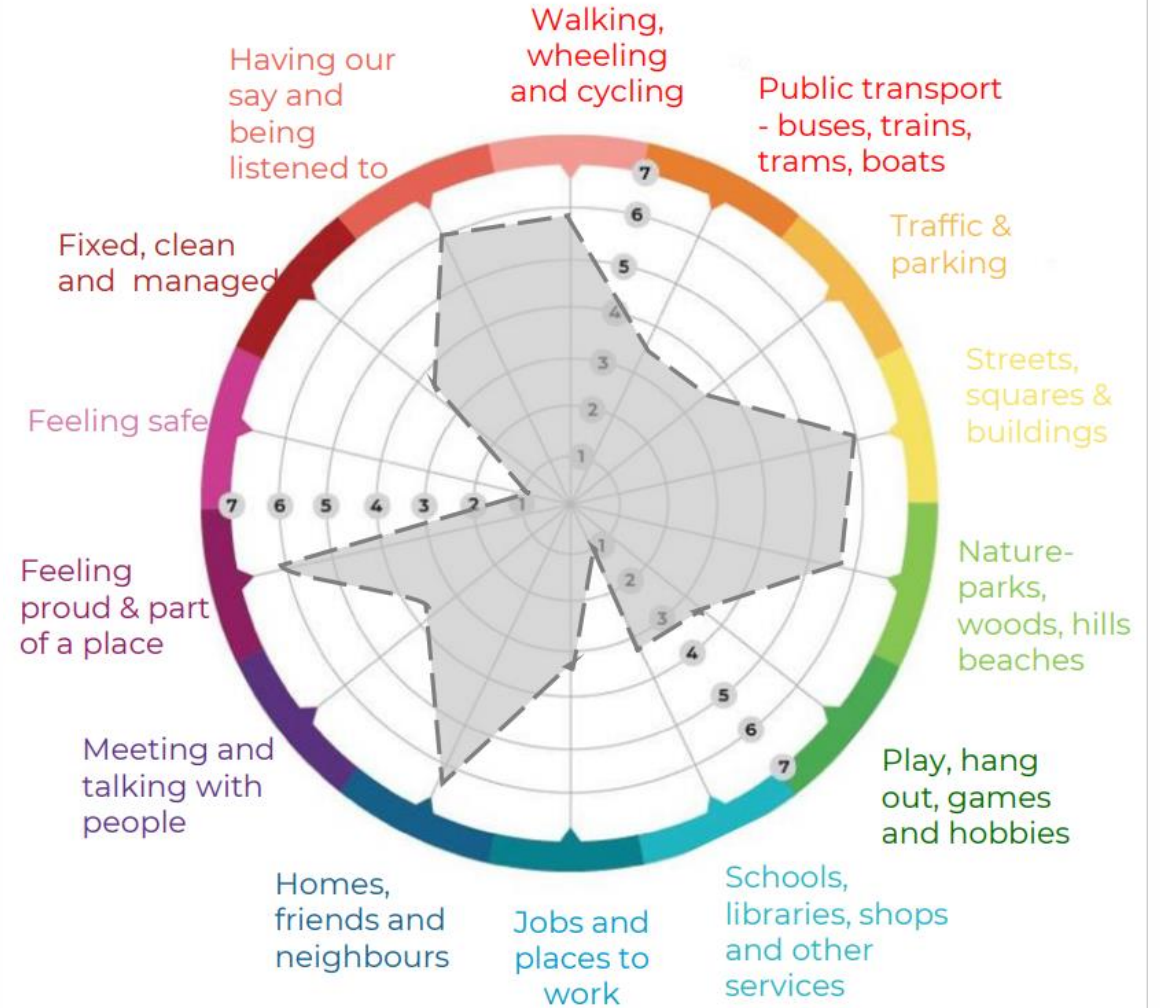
Walking, wheeling and cycling

Public transport - buses, trains, trams, boats

Traffic & parking

Streets, squares & buildings

Nature- parks, woods, hills beaches

Play, hang out, games and hobbies

Schools, libraries, shops and other services

Jobs and places to work

Homes, friends and neighbours

Meeting and talking with people

Feeling proud & part of a place

Feeling safe

Fixed, clean and managed

Having our say and being listened to

7 6 5 4 3 2 1

1 2 3 4 5 6 7

1 2 3 4 5 6 7